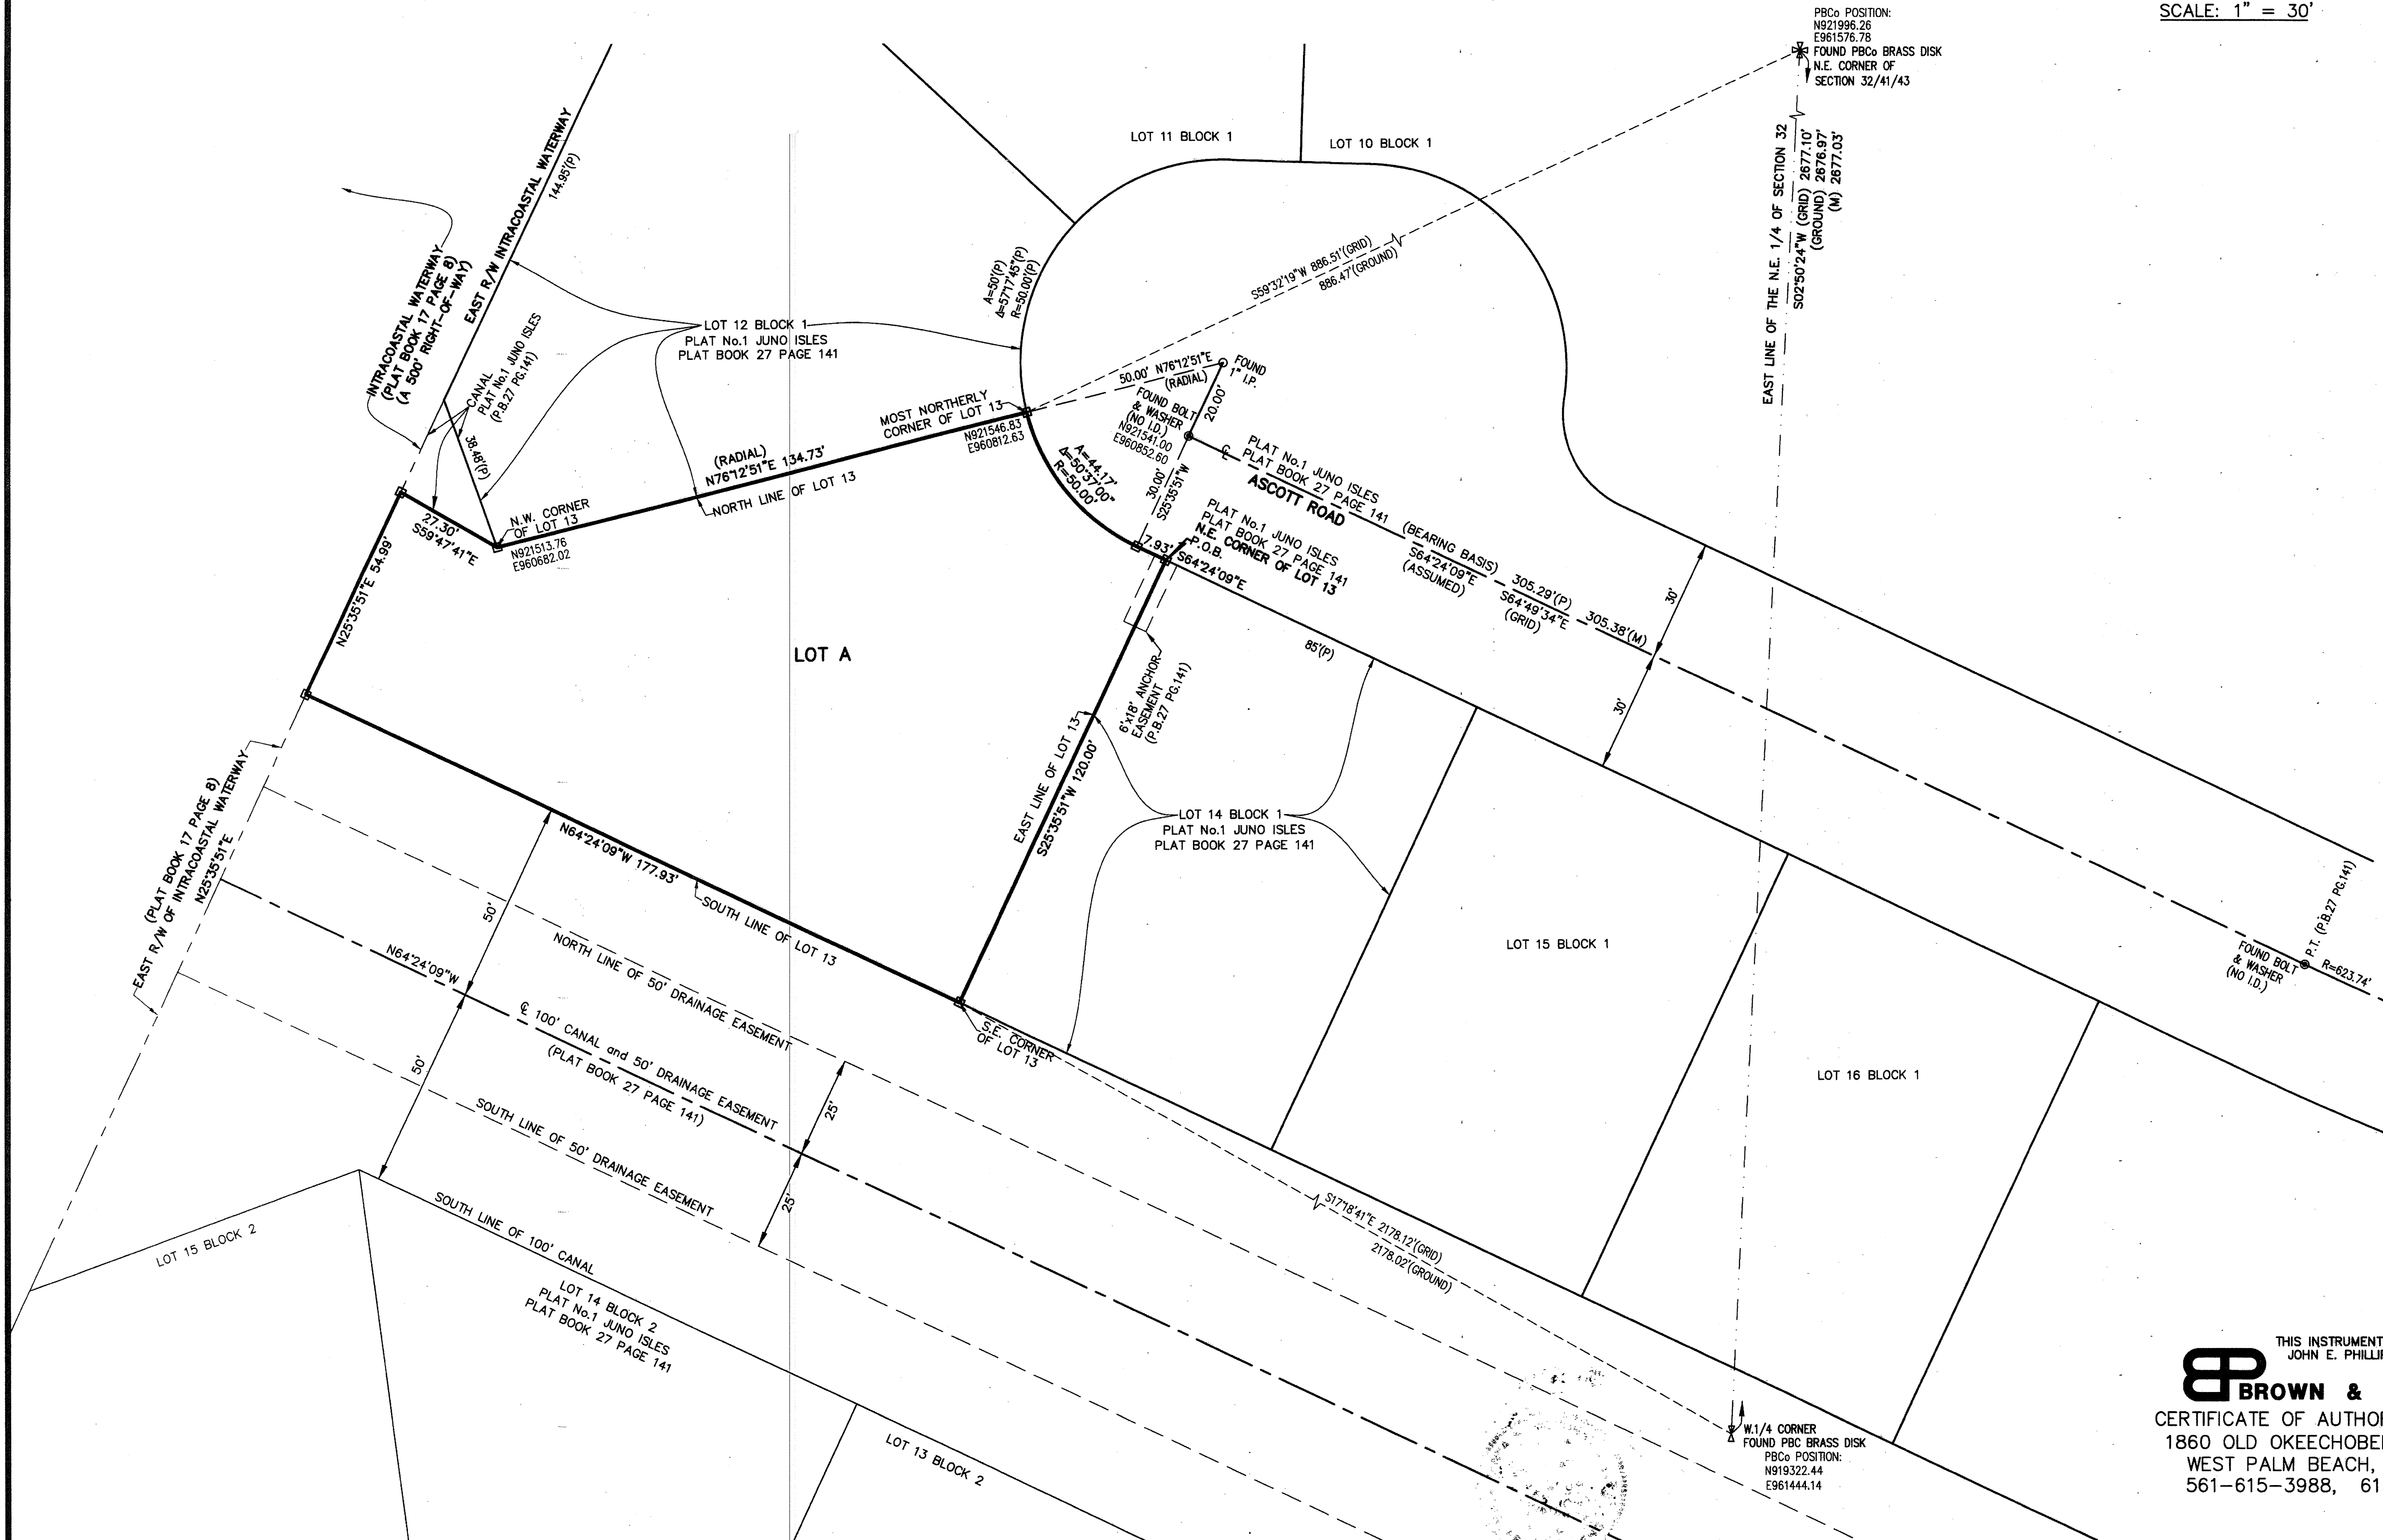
SCALE: 1" = 30'

PBCo POSITION:
N921996.26
E961576.78
FOUND PBCo BRASS DISK
N.E. CORNER OF
SECTION 32/41/43

EAST LINE OF THE N.E. 1/4 OF SECTION 32
S02°50'24"W (GRID) 2677.10'
(GROUND) 2676.97'
(M) 2677.03'

LOT 11 BLOCK 1
LOT 10 BLOCK 1

144.95'(P)
INTRACOASTAL WATERWAY
(PLAT BOOK 17 PAGE 8)
(A 500' RIGHT-OF-WAY)
EAST R/W INTRACOASTAL WATERWAY

CANAL
PLAT No.1 JUNO ISLES
(P.B.27 PG.141)
38.48'(P)

LOT 12 BLOCK 1
PLAT No.1 JUNO ISLES
PLAT BOOK 27 PAGE 141

A=50'(P)
Δ=57°17'45"(P)
R=50.00'(P)

S59°32'19"W 886.51'(GRID)
886.47'(GROUND)

50.00' N76°12'51"E
(RADIAL)
FOUND 1" I.P.
20.00'
FOUND BOLT & WASHER (NO I.D.)
N921541.00
E960852.60

MOST NORTHERLY CORNER OF LOT 13
N921546.83
E960812.63

(RADIAL)
N76°12'51"E 134.73'
NORTH LINE OF LOT 13

N.W. CORNER OF LOT 13
N921513.76
E960682.02

27.30'
S59°47'41"E

N25°35'51"E 54.99'

A=44.17'
Δ=50°37'00"
R=50.00'

30.00'
S25°35'51"W

℄
PLAT No.1 JUNO ISLES
PLAT BOOK 27 PAGE 141
ASCOTT ROAD

PLAT No.1 JUNO ISLES
PLAT BOOK 27 PAGE 141
N.E. CORNER OF LOT 13
P.O.B.
7.93'
S64°24'09"E

(BEARING BASIS)
S64°24'09"E
(ASSUMED)
305.29'(P)
S64°49'34"E
(GRID)
305.38'(M)

85'(P)
30'
30'

LOT A

6'x18' ANCHOR EASEMENT
(P.B.27 PG.141)

EAST LINE OF LOT 13
S25°35'51"W 120.00'

LOT 14 BLOCK 1
PLAT No.1 JUNO ISLES
PLAT BOOK 27 PAGE 141

LOT 15 BLOCK 1

FOUND BOLT & WASHER (NO I.D.)
P.T. (P.B.27 PG.141)
R=623.74'

(PLAT BOOK 17 PAGE 8)
EAST R/W OF INTRACOASTAL WATERWAY
N25°35'51"E

N64°24'09"W 177.93'
SOUTH LINE OF LOT 13

50'
NORTH LINE OF 50' DRAINAGE EASEMENT

N64°24'09"W
℄ 100' CANAL and 50' DRAINAGE EASEMENT
(PLAT BOOK 27 PAGE 141)

S.E. CORNER OF LOT 13

LOT 16 BLOCK 1

50'
25'
25'
SOUTH LINE OF 50' DRAINAGE EASEMENT

S17°18'41"E 2178.12'(GRID)
2178.02'(GROUND)

LOT 15 BLOCK 2
SOUTH LINE OF 100' CANAL
LOT 14 BLOCK 2
PLAT No.1 JUNO ISLES
PLAT BOOK 27 PAGE 141

LOT 13 BLOCK 2

W.1/4 CORNER
FOUND PBC BRASS DISK
PBCo POSITION:
N919322.44
E961444.14

THIS INSTRUMENT
JOHN E. PHILLI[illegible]
BROWN &
CERTIFICATE OF AUTHO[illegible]
1860 OLD OKEECHOBE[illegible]
WEST PALM BEACH,
561-615-3988, 61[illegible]